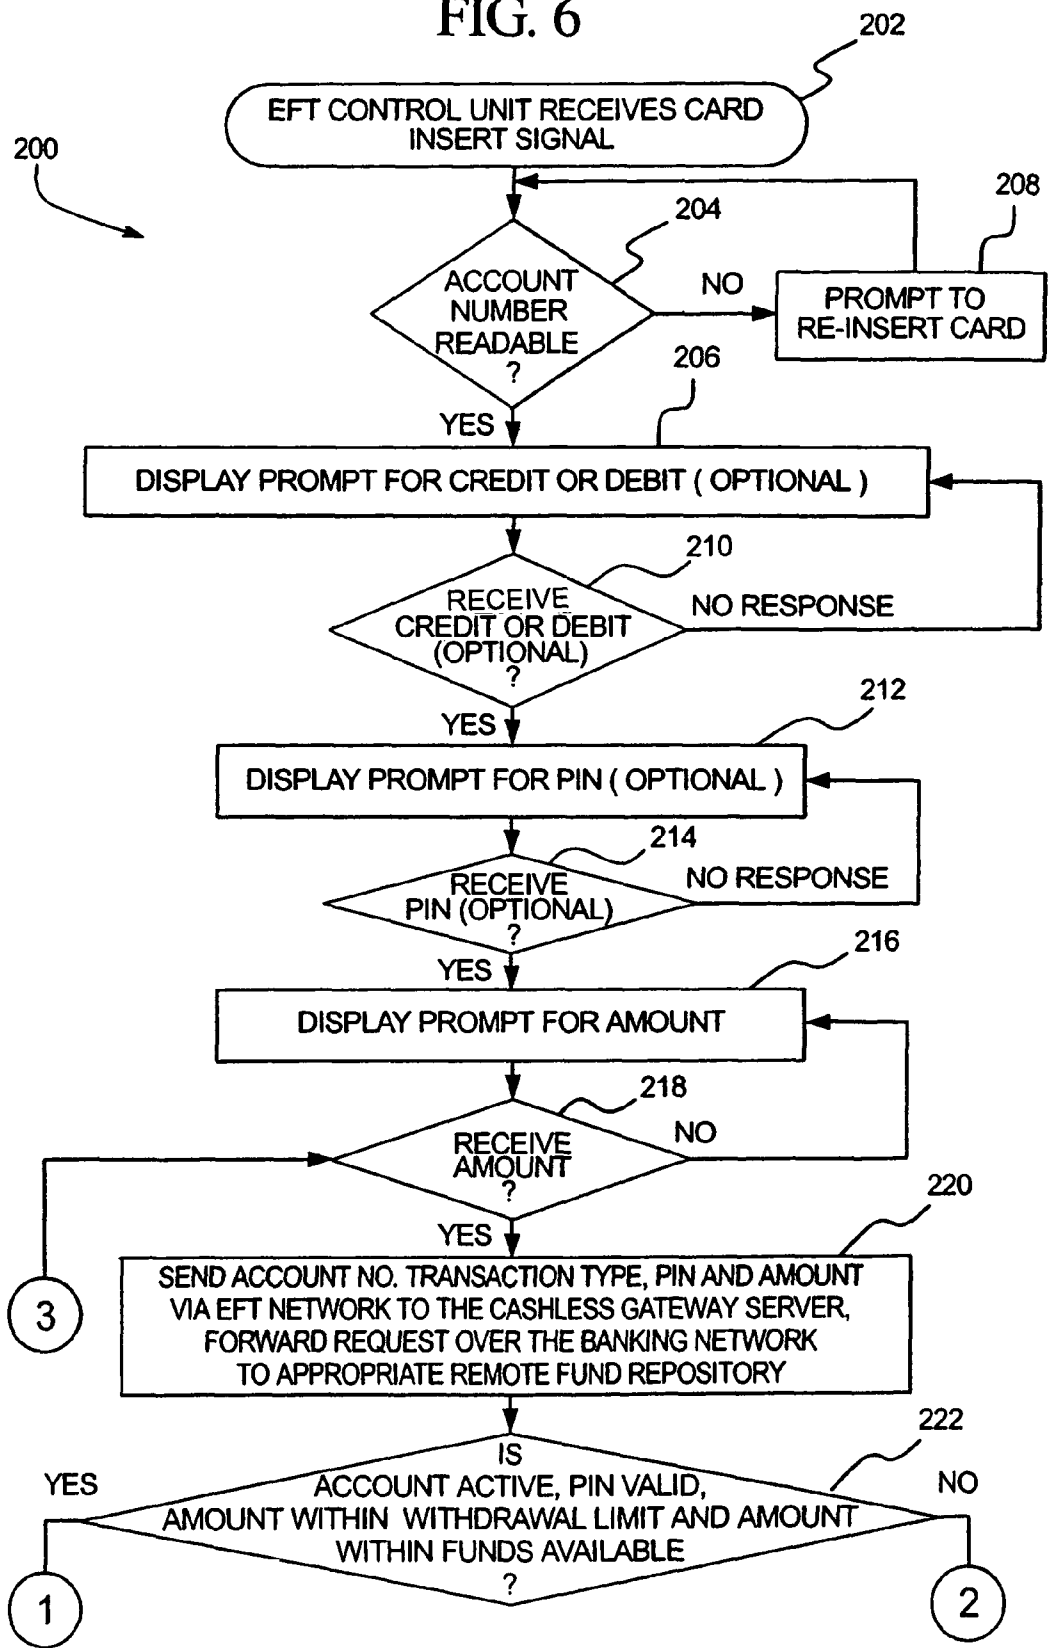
FIG. 6

200

202
EFT CONTROL UNIT RECEIVES CARD INSERT SIGNAL

204
ACCOUNT NUMBER READABLE ?

NO

208
PROMPT TO RE-INSERT CARD

YES

206
DISPLAY PROMPT FOR CREDIT OR DEBIT ( OPTIONAL )

210
RECEIVE CREDIT OR DEBIT (OPTIONAL) ?

NO RESPONSE

YES

212
DISPLAY PROMPT FOR PIN ( OPTIONAL )

214
RECEIVE PIN (OPTIONAL) ?

NO RESPONSE

YES

216
DISPLAY PROMPT FOR AMOUNT

218
RECEIVE AMOUNT ?

NO

YES

220
SEND ACCOUNT NO. TRANSACTION TYPE, PIN AND AMOUNT VIA EFT NETWORK TO THE CASHLESS GATEWAY SERVER, FORWARD REQUEST OVER THE BANKING NETWORK TO APPROPRIATE REMOTE FUND REPOSITORY

3

222
IS ACCOUNT ACTIVE, PIN VALID, AMOUNT WITHIN WITHDRAWAL LIMIT AND AMOUNT WITHIN FUNDS AVAILABLE ?

YES

NO

1

2